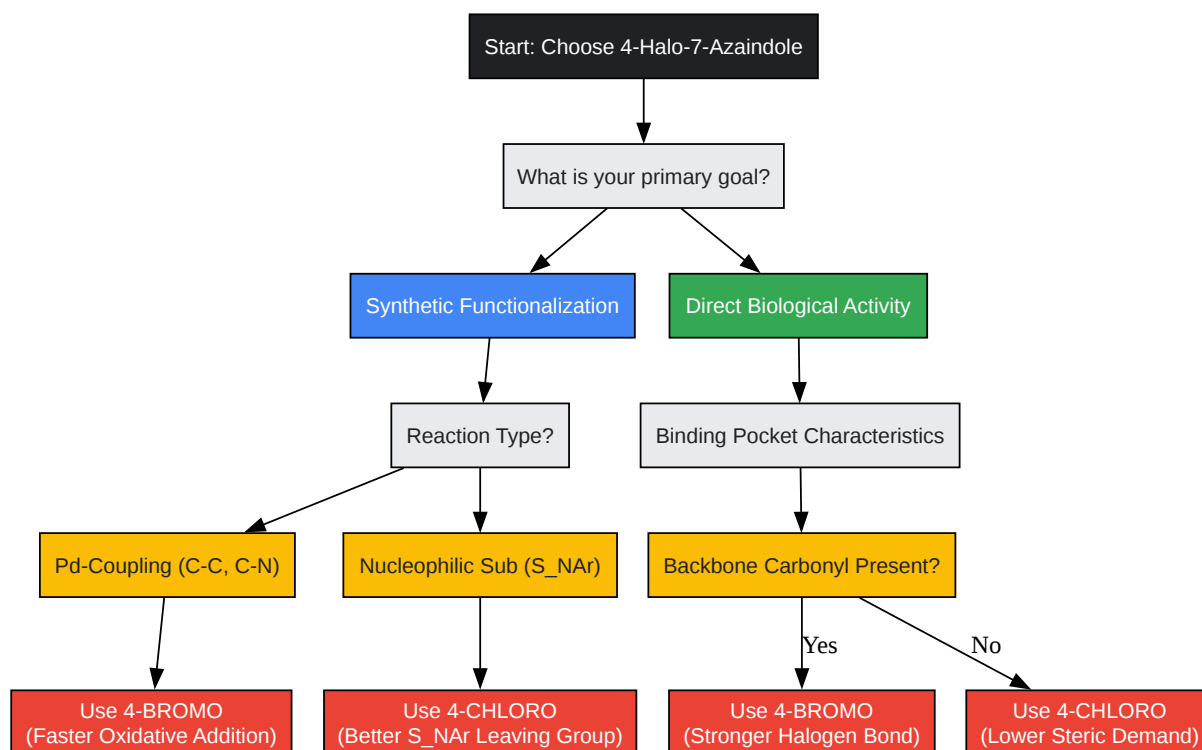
Start: Choose 4-Halo-7-Azaindole

What is your primary goal?

Synthetic Functionalization

Direct Biological Activity

Reaction Type?

Binding Pocket Characteristics

Pd-Coupling (C-C, C-N)

Nucleophilic Sub (S_NAr)

Backbone Carbonyl Present?

Yes

No

Use 4-BROMO
(Faster Oxidative Addition)

Use 4-CHLORO
(Better S_NAr Leaving Group)

Use 4-BROMO
(Stronger Halogen Bond)

Use 4-CHLORO
(Lower Steric Demand)